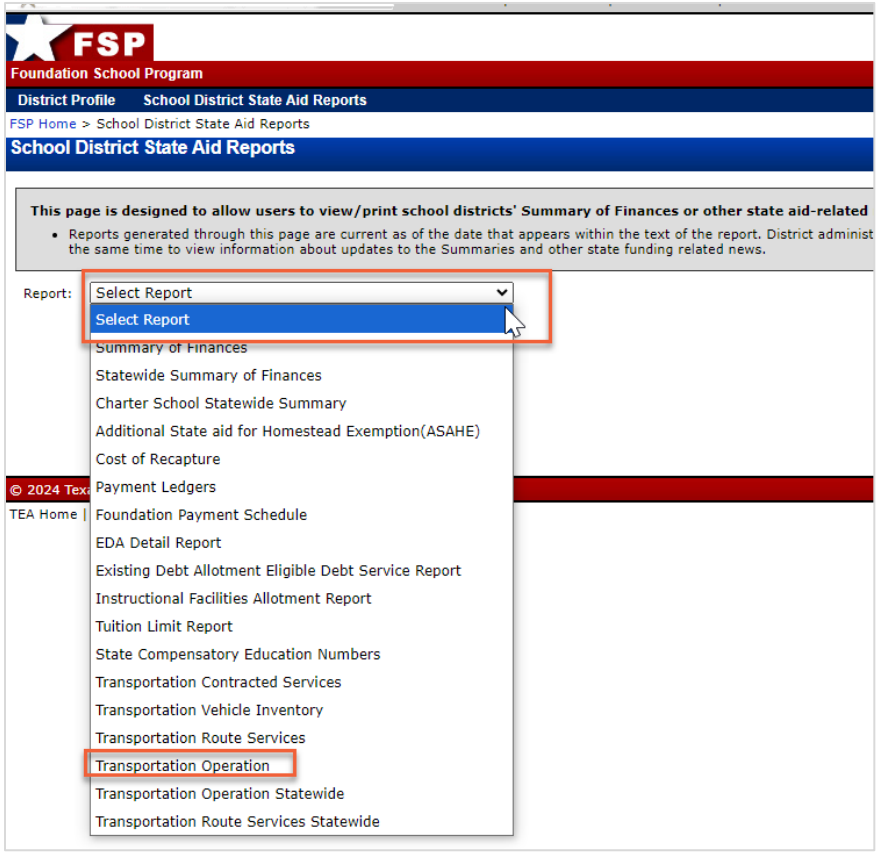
FSP

Foundation School Program

District Profile School District State Aid Reports

FSP Home > School District State Aid Reports

School District State Aid Reports

This page is designed to allow users to view/print school districts' Summary of Finances or other state aid-related

- Reports generated through this page are current as of the date that appears within the text of the report. District administ the same time to view information about updates to the Summaries and other state funding related news.

Report: Select Report

Select Report
Summary of Finances
Statewide Summary of Finances
Charter School Statewide Summary
Additional State aid for Homestead Exemption(ASAHE)
Cost of Recapture
Payment Ledgers
Foundation Payment Schedule
EDA Detail Report
Existing Debt Allotment Eligible Debt Service Report
Instructional Facilities Allotment Report
Tuition Limit Report
State Compensatory Education Numbers
Transportation Contracted Services
Transportation Vehicle Inventory
Transportation Route Services
Transportation Operation
Transportation Operation Statewide
Transportation Route Services Statewide

© 2024 Tex

TEA Home |